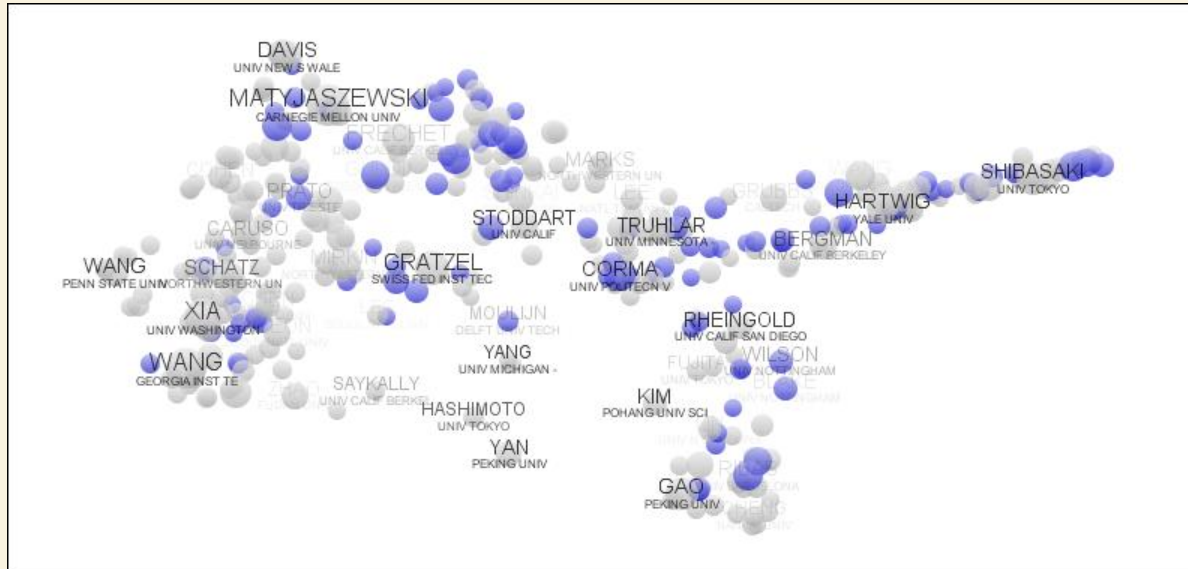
DAVIS
UNIV NEW S WALE

MATYJASZEWSKI
CARNEGIE MELLON UNIV

FRECHET

MARKS
NORTHWESTERN UN

LEE

PRATO

CARUSO
UNIV MELBOURNE

STODDART
UNIV CALIF

TRUHLAR
UNIV MINNESOTA

SHIBASAKI
UNIV TOKYO

HARTWIG
YALE UNIV

BERGMAN
UNIV CALIF BERKELEY

WANG
PENN STATE UNIV

SCHATZ
NORTHWESTERN UN

GRATZEL
SWISS FED INST TEC

CORMA
UNIV POLITECN V

XIA
UNIV WASHINGTON

MOULIJN
DELFT UNIV TECH

RHEINGOLD
UNIV CALIF SAN DIEGO

WANG
GEORGIA INST TE

YANG
UNIV MICHIGAN -

FUJITA
UNIV TOKYO

WILSON
UNIV NOTTINGHAM

SAYKALLY
UNIV CALIF BERKEL

HASHIMOTO
UNIV TOKYO

KIM
POHANG UNIV SCI

YAN
PEKING UNIV

GAO
PEKING UNIV